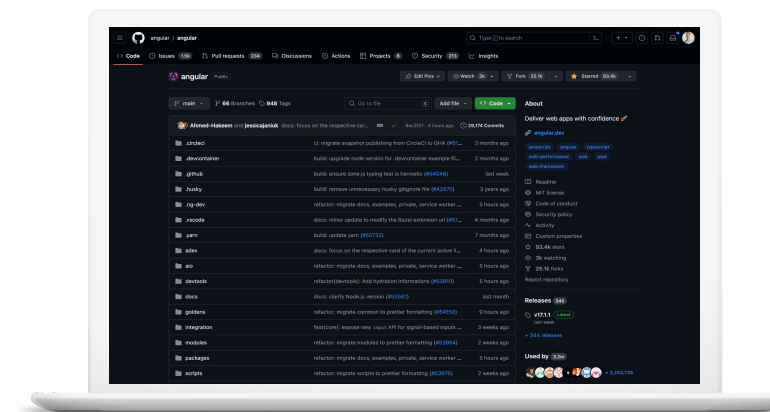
angular / angular

Type / to search

Code Issues 1.5k Pull requests 234 Discussions Actions Projects 8 Security 213 Insights

angular Public

Edit Pins Watch 3k Fork 25.1k Starred 93.4k

main 66 Branches 948 Tags

Go to file t Add file Code

About

Deliver web apps with confidence 🚀

angular.dev

javascript angular typescript web-performance web pwa web-framework

Readme
MIT license
Code of conduct
Security policy
Activity
Custom properties
93.4k stars
3k watching
25.1k forks
Report repository

Releases 345

v17.1.1 Latest
last week

+ 344 releases

Used by 3.2m

+ 3,243,738

Ahmed-Hakeem and jessicajaniuk docs: focus on the respective car... 6ec3107 · 4 hours ago 29,174 Commits

| | | |
|---|---|---|
| .circleci | ci: migrate snapshot publishing from CircleCI to GHA (#51... | 3 months ago |
| .devcontainer | build: upgrade node version for .devcontainer example fil... | 2 months ago |
| .github | build: ensure zone.js typing test is hermetic (#54048) | last week |
| .husky | build: remove unnecessary husky gitignore file (#42870) | 3 years ago |
| .ng-dev | refactor: migrate docs, examples, private, service worker ... | 5 hours ago |
| .vscode | docs: minor update to modify the Bazel extension url (#51... | 4 months ago |
| .yarn | build: update yarn (#50732) | 7 months ago |
| adev | docs: focus on the respective card of the current active li... | 4 hours ago |
| aio | refactor: migrate docs, examples, private, service worker ... | 5 hours ago |
| devtools | refactor(devtools): Add hydration informations (#53810) | 5 hours ago |
| docs | docs: clarify Node.js version (#53581) | last month |
| goldens | refactor: migrate common to prettier formatting (#54150) | 9 hours ago |
| integration | feat(core): expose new input API for signal-based inputs ... | 3 weeks ago |
| modules | refactor: migrate modules to prettier formatting (#53954) | 2 weeks ago |
| packages | refactor: migrate docs, examples, private, service worker ... | 5 hours ago |
| scripts | refactor: migrate scripts to prettier formatting (#53976) | 2 weeks ago |